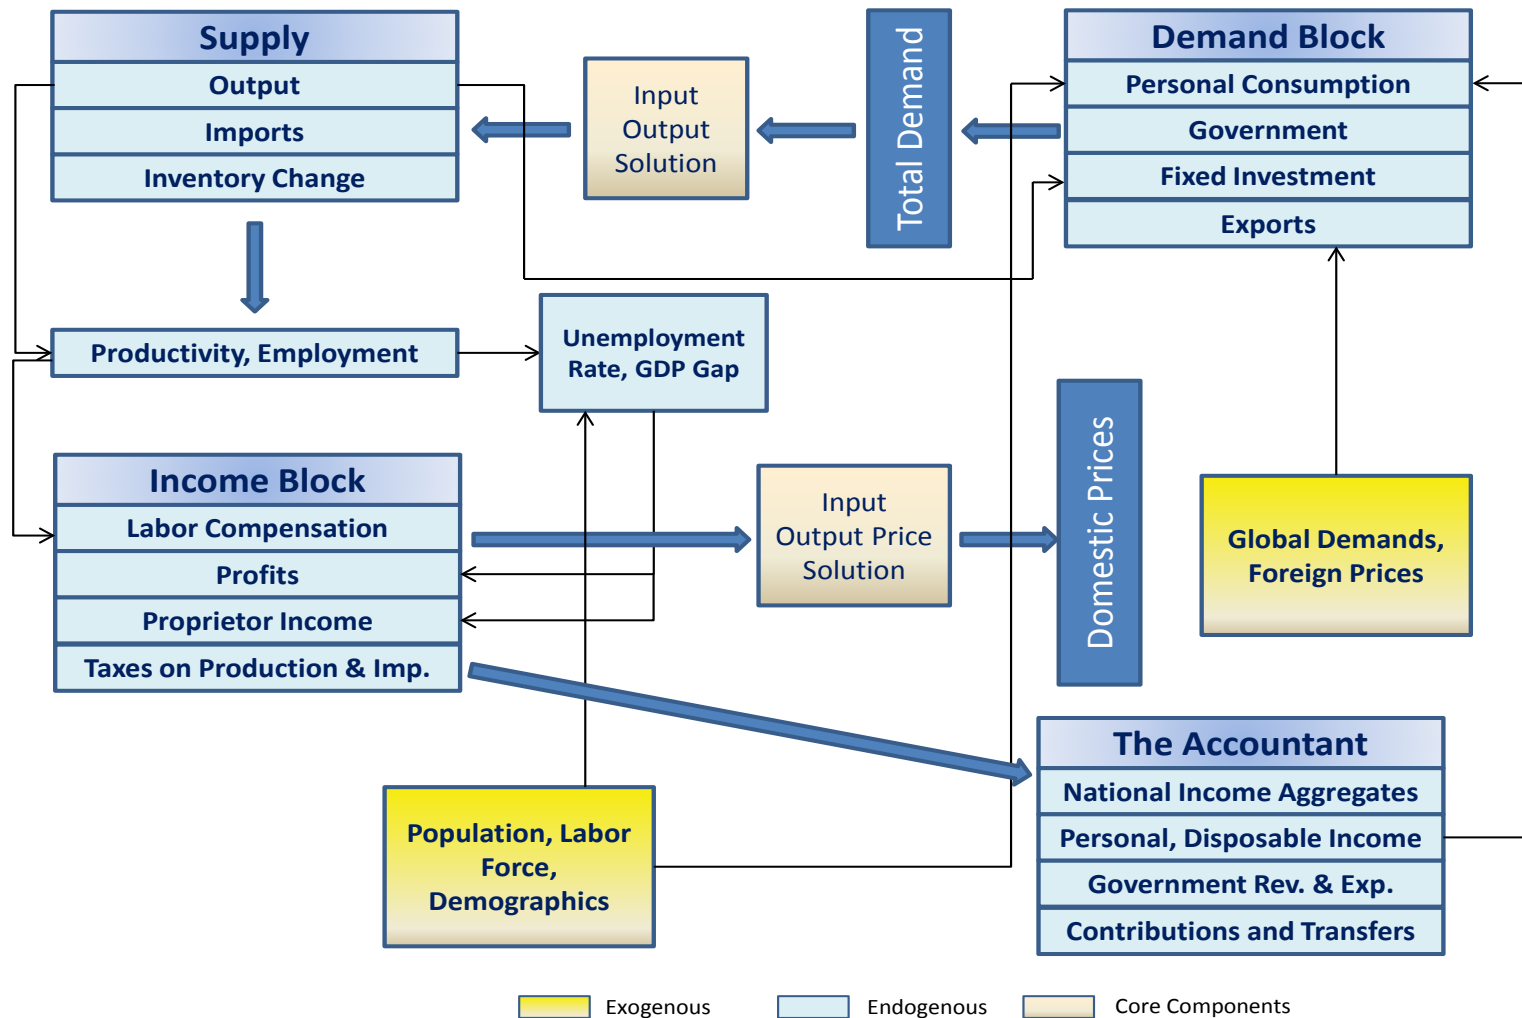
Supply
Output
Imports
Inventory Change

Input Output Solution

Total Demand

Demand Block
Personal Consumption
Government
Fixed Investment
Exports

Productivity, Employment

Unemployment Rate, GDP Gap

Income Block
Labor Compensation
Profits
Proprietor Income
Taxes on Production & Imp.

Input Output Price Solution

Domestic Prices

Global Demands, Foreign Prices

The Accountant
National Income Aggregates
Personal, Disposable Income
Government Rev. & Exp.
Contributions and Transfers

Population, Labor Force, Demographics

Exogenous
Endogenous
Core Components